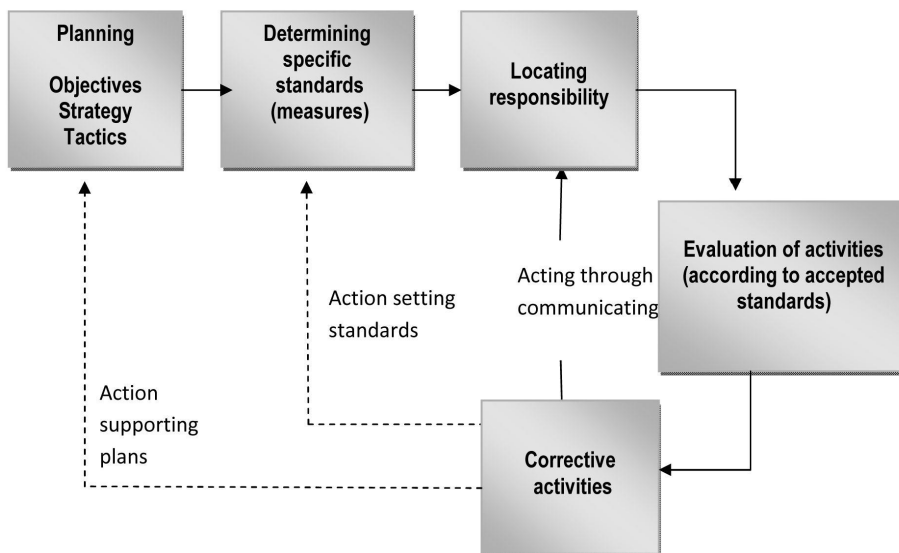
Planning

Objectives
Strategy
Tactics

Determining specific standards (measures)

Locating responsibility

Evaluation of activities (according to accepted standards)

Acting through communicating

Action setting standards

Action supporting plans

Corrective activities